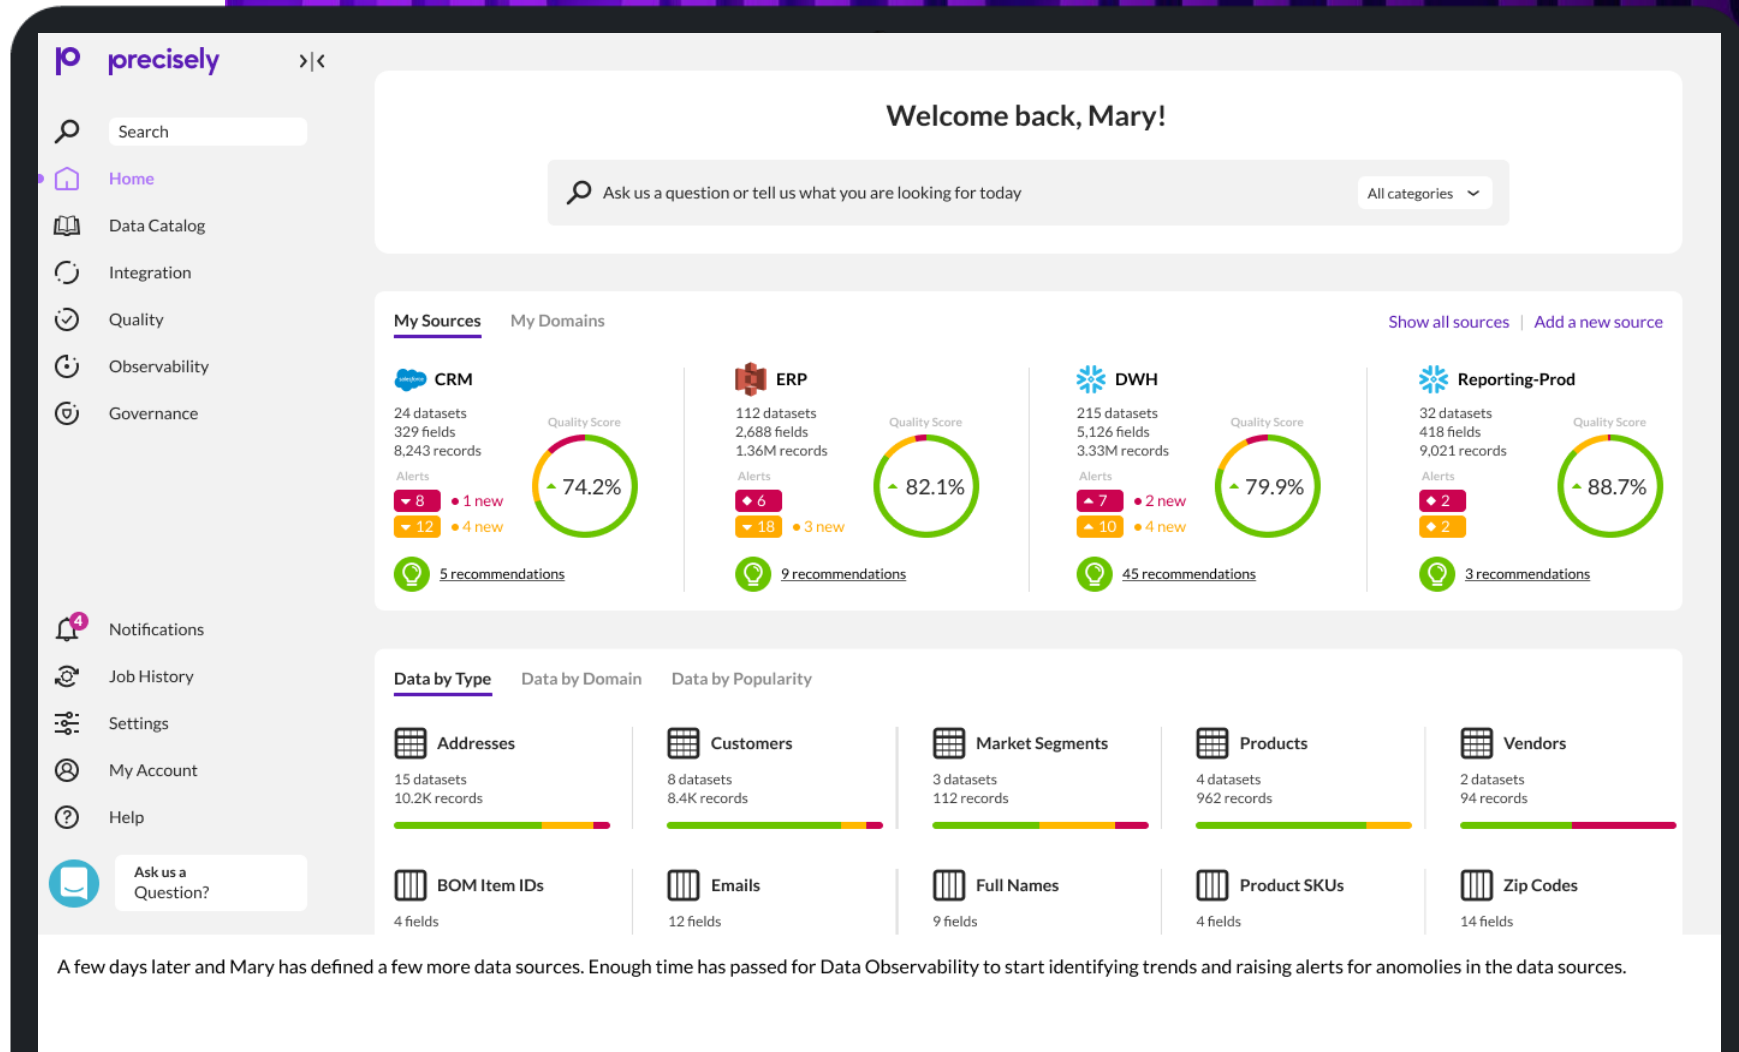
precisely

Search

Home

Data Catalog

Integration

Quality

Observability

Governance

4 Notifications

Job History

Settings

My Account

Help

Ask us a Question?

Welcome back, Mary!

Ask us a question or tell us what you are looking for today

All categories

My Sources My Domains

Show all sources | Add a new source

CRM
24 datasets
329 fields
8,243 records
Alerts
8 • 1 new
12 • 4 new
Quality Score
74.2%
5 recommendations

ERP
112 datasets
2,688 fields
1.36M records
Alerts
6
18 • 3 new
Quality Score
82.1%
9 recommendations

DWH
215 datasets
5,126 fields
3.33M records
Alerts
7 • 2 new
10 • 4 new
Quality Score
79.9%
45 recommendations

Reporting-Prod
32 datasets
418 fields
9,021 records
Alerts
2
2
Quality Score
88.7%
3 recommendations

Data by Type Data by Domain Data by Popularity

Addresses
15 datasets
10.2K records

Customers
8 datasets
8.4K records

Market Segments
3 datasets
112 records

Products
4 datasets
962 records

Vendors
2 datasets
94 records

BOM Item IDs
4 fields

Emails
12 fields

Full Names
9 fields

Product SKUs
4 fields

Zip Codes
14 fields

A few days later and Mary has defined a few more data sources. Enough time has passed for Data Observability to start identifying trends and raising alerts for anomolies in the data sources.